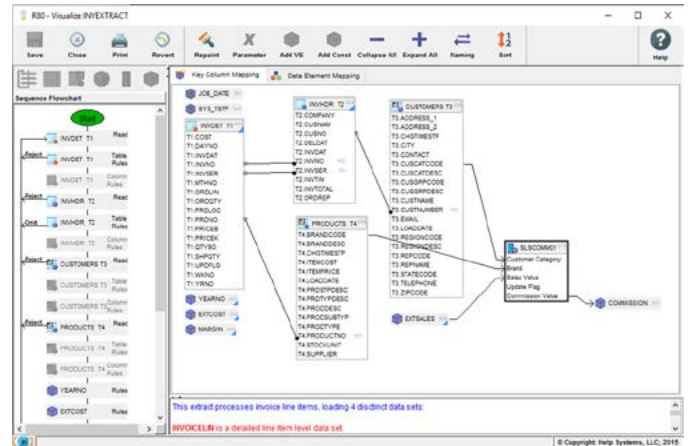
R80 - Visualize INYEXTRACT

Save Close Print Revert Repaint Parameter Add VE Add Const Collapse All Expand All Raming Sort Help

Sequence Flowchart

Key Column Mapping Data Element Mapping

Start

INVDET T1 Read
Reject INVDET T1 Table Rules
INVDET T1 Column Rules
Reject INVHDR T2 Read
Omit INVHDR T2 Table Rules
INVHDR T2 Column Rules
Reject CUSTOMERS T3 Read
CUSTOMERS T3 Table Rules
CUSTOMERS T3 Column Rules
Reject PRODUCTS T4 Read
PRODUCTS T4 Table Rules
PRODUCTS T4 Column Rules
YEARNO Rules
EXTCOST Rules

JOB_DATE
SYS_TSTP

INVDET T1
T1.COST
T1.DAYNO
T1.INVDAT
T1.INVNO
T1.INVSER
T1.MTHNO
T1.ORDLIN
T1.ORDQTY
T1.PROLOC
T1.PRICEB
T1.PRICEK
T1.QTYSO
T1.SHPQTY
T1.UPDFLG
T1.WKNO
T1.YRNO

YEARNO
EXTCOST
MARGIN

INVHDR T2
T2.COMPANY
T2.CUSNAM
T2.CUSNO
T2.DELDAT
T2.INVDAT
T2.INVNO
T2.INVSER
T2.INVTIN
T2.INVTOTAL
T2.ORDREP

PRODUCTS T4
T4.BRANDCODE
T4.BRANDDESC
T4.CHGTIMESTP
T4.ITEMCOST
T4.ITEMPRICE
T4.LOADDATE
T4.PRDSTPDESC
T4.PRDTYPDESC
T4.PROCDESC
T4.PROCSUBTYP
T4.PROCTYPE
T4.PRODUCTNO
T4.STOCKUNIT
T4.SUPPLIER

CUSTOMERS T3
T3.ADDRESS_1
T3.ADDRESS_2
T3.CHGTIMESTP
T3.CITY
T3.CONTACT
T3.CUSCATCODE
T3.CUSCATDESC
T3.CUSGRPCODE
T3.CUSGRPDESC
T3.CUSTNAME
T3.CUSTNUMBER
T3.EMAIL
T3.LOADDATE
T3.REGIONCODE
T3.REGIONDESC
T3.REPCODE
T3.REPNAME
T3.STATECODE
T3.TELEPHONE
T3.ZIPCODE

EXTSALES

SLSCOMM01
Customer Category
Brand
Sales Value
Update Flag
Commission Value

COMMISSION

This extract processes invoice line items, loading 4 distinct data sets:

INVOICELIN is a detailed line item level data set

© Copyright: Help Systems, LLC; 2016